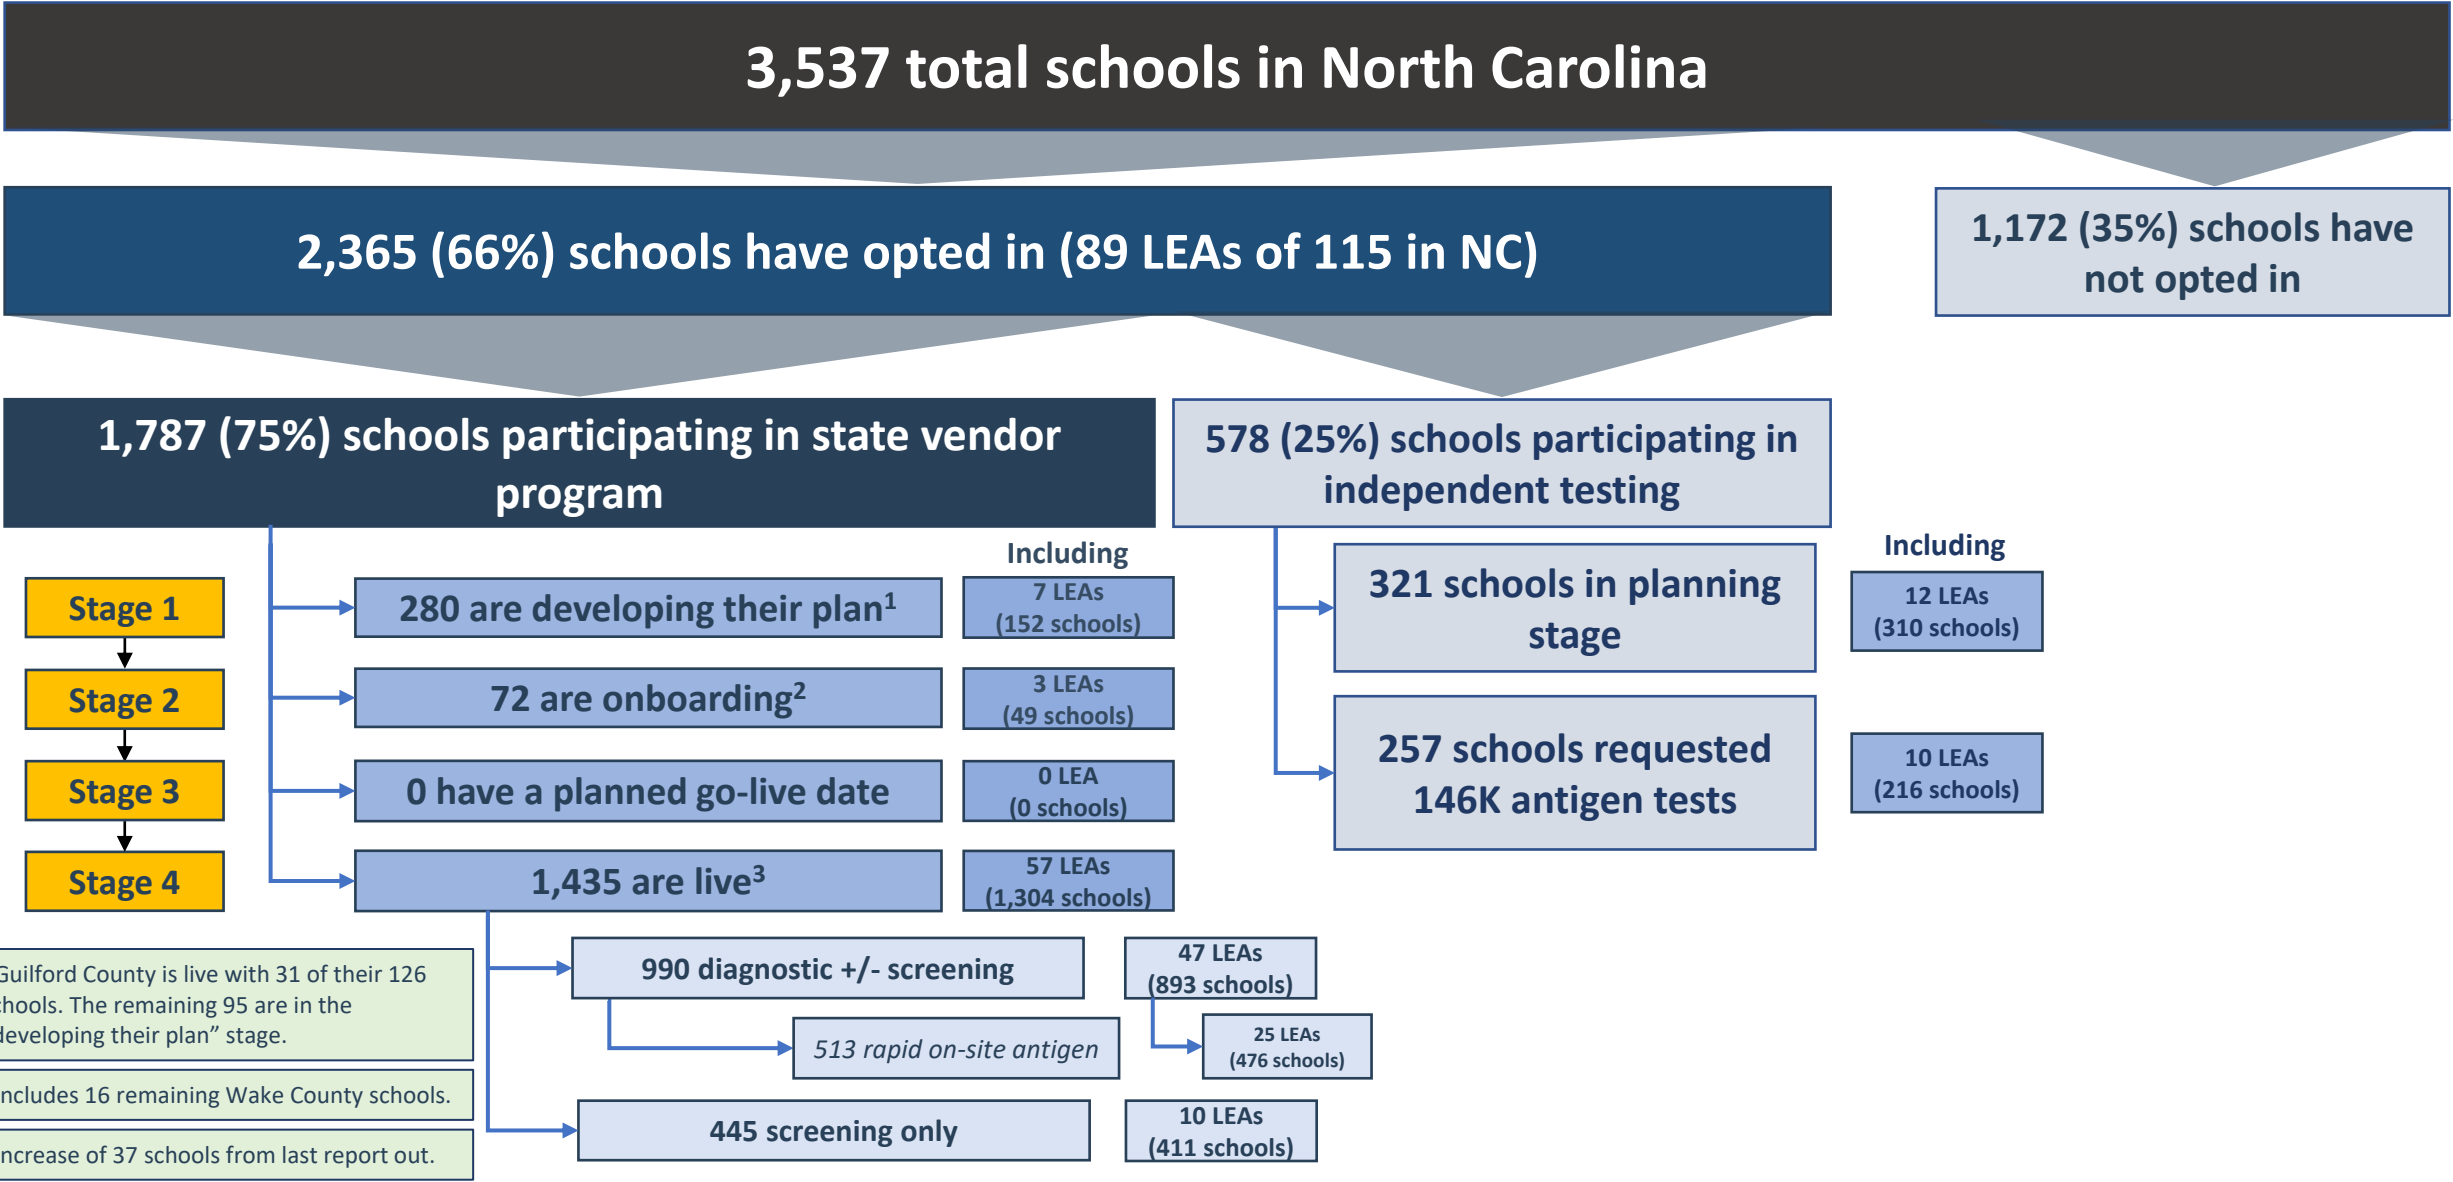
3,537 total schools in North Carolina

2,365 (66%) schools have opted in (89 LEAs of 115 in NC)

1,172 (35%) schools have not opted in

1,787 (75%) schools participating in state vendor program

578 (25%) schools participating in independent testing

Including

Stage 1

Stage 2

Stage 3

Stage 4

280 are developing their plan$^1$ | 7 LEAs (152 schools)

72 are onboarding$^2$ | 3 LEAs (49 schools)

0 have a planned go-live date | 0 LEA (0 schools)

1,435 are live$^3$ | 57 LEAs (1,304 schools)

990 diagnostic +/- screening | 47 LEAs (893 schools)

513 rapid on-site antigen | 25 LEAs (476 schools)

445 screening only | 10 LEAs (411 schools)

Including

321 schools in planning stage | 12 LEAs (310 schools)

257 schools requested 146K antigen tests | 10 LEAs (216 schools)

Guilford County is live with 31 of their 126 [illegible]hools. The remaining 95 are in the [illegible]developing their plan” stage.

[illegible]ncludes 16 remaining Wake County schools.

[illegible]ncrease of 37 schools from last report out.